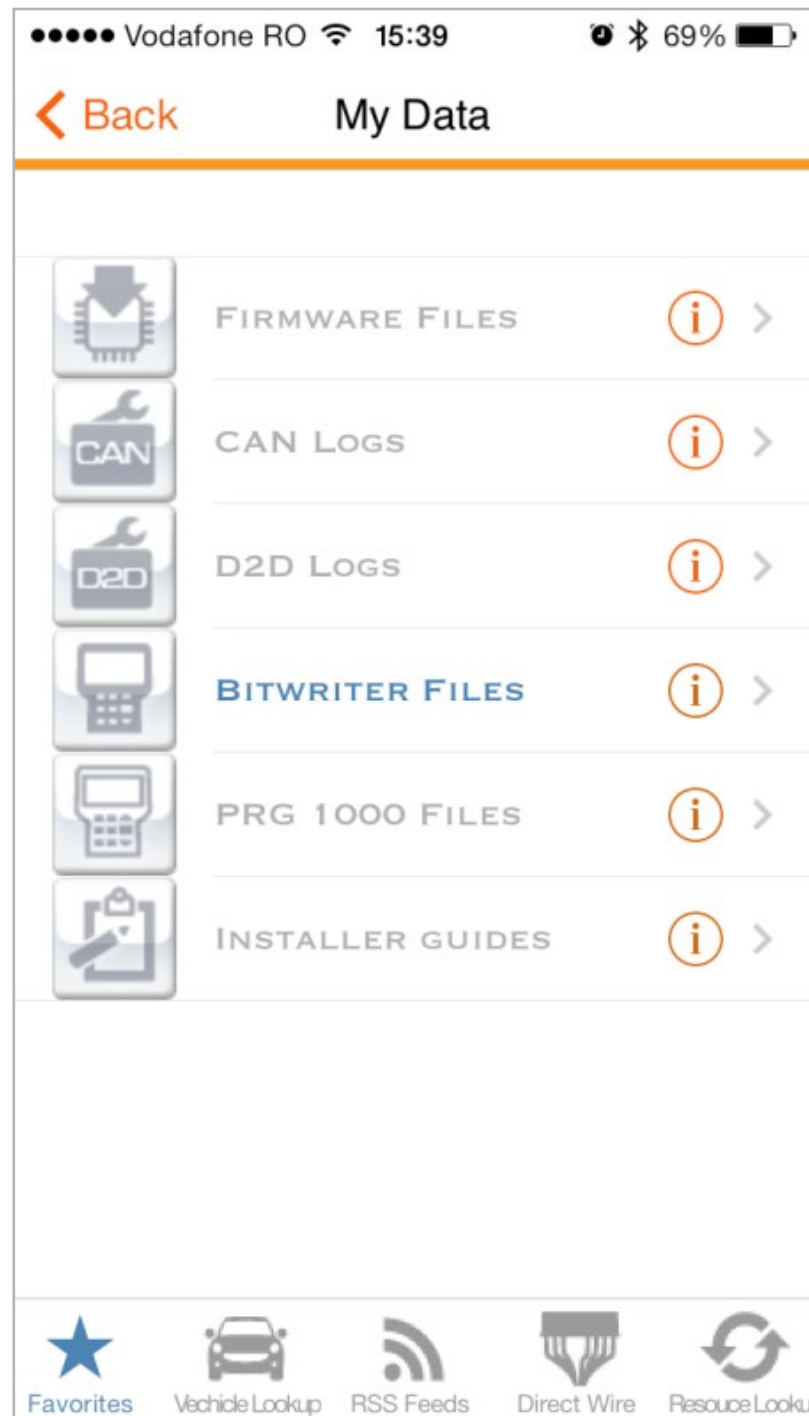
●●●●● Vodafone RO 15:39 69%

Back My Data

CAN

FIRMWARE FILES

CAN LOGS

D2D

D2D LOGS

BITWRITER FILES

PRG 1000 FILES

INSTALLER GUIDES

Favorites Vechicle Lookup RSS Feeds Direct Wire Resouce Looku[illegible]